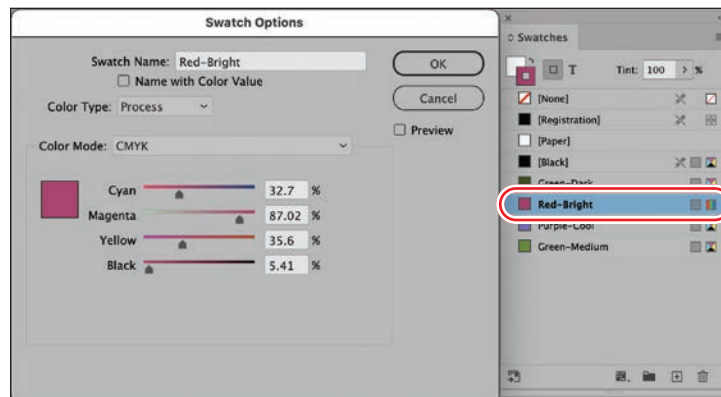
Swatch Options

Swatch Name: Red-Bright

Name with Color Value

Color Type: Process

Color Mode: CMYK

Cyan 32.7 %

Magenta 87.02 %

Yellow 35.6 %

Black 5.41 %

OK

Cancel

Preview

Swatches

T Tint: 100 > %

[None]

[Registration]

[Paper]

[Black]

Green-Dark

Red-Bright

Purple-Cool

Green-Medium